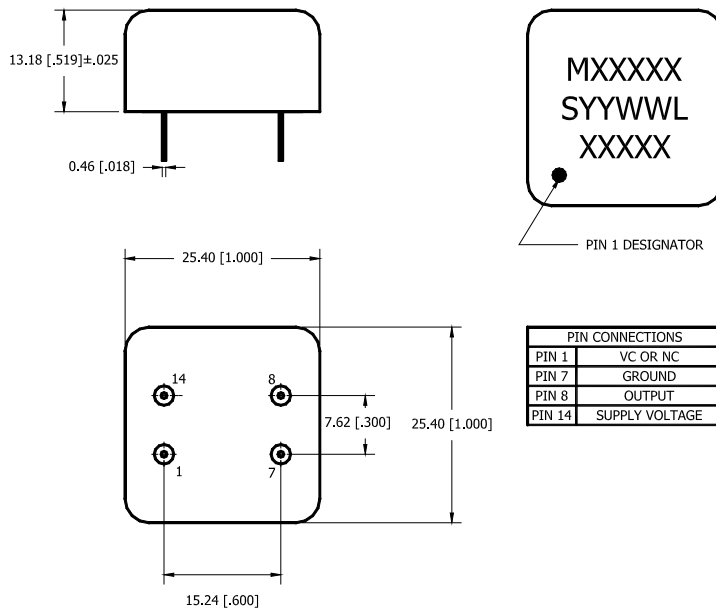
13.18 [.519]±.025

0.46 [.018]

MXXXXX
SYYWWL
XXXXX

PIN 1 DESIGNATOR

25.40 [1.000]

14

8

1

7

7.62 [.300]

25.40 [1.000]

15.24 [.600]

| PIN CONNECTIONS | |
|---|---|
| PIN 1 | VC OR NC |
| PIN 7 | GROUND |
| PIN 8 | OUTPUT |
| PIN 14 | SUPPLY VOLTAGE |